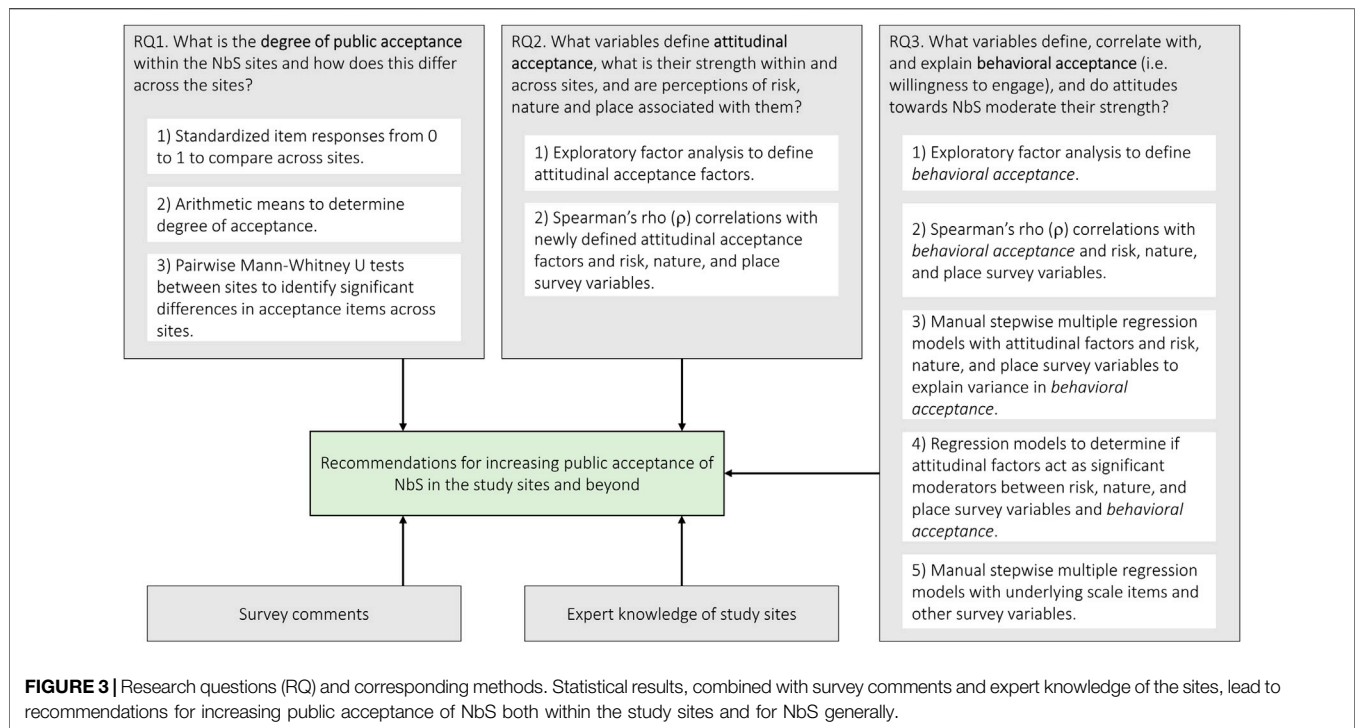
RQ1. What is the degree of public acceptance within the NbS sites and how does this differ across the sites?

1) Standardized item responses from 0 to 1 to compare across sites.

2) Arithmetic means to determine degree of acceptance.

3) Pairwise Mann-Whitney U tests between sites to identify significant differences in acceptance items across sites.

RQ2. What variables define attitudinal acceptance, what is their strength within and across sites, and are perceptions of risk, nature and place associated with them?

1) Exploratory factor analysis to define attitudinal acceptance factors.

2) Spearman's rho (ρ) correlations with newly defined attitudinal acceptance factors and risk, nature, and place survey variables.

RQ3. What variables define, correlate with, and explain behavioral acceptance (i.e. willingness to engage), and do attitudes towards NbS moderate their strength?

1) Exploratory factor analysis to define *behavioral acceptance*.

2) Spearman's rho (ρ) correlations with *behavioral acceptance* and risk, nature, and place survey variables.

3) Manual stepwise multiple regression models with attitudinal factors and risk, nature, and place survey variables to explain variance in *behavioral acceptance*.

4) Regression models to determine if attitudinal factors act as significant moderators between risk, nature, and place survey variables and *behavioral acceptance*.

5) Manual stepwise multiple regression models with underlying scale items and other survey variables.

Recommendations for increasing public acceptance of NbS in the study sites and beyond

Survey comments

Expert knowledge of study sites

**FIGURE 3 |** Research questions (RQ) and corresponding methods. Statistical results, combined with survey comments and expert knowledge of the sites, lead to recommendations for increasing public acceptance of NbS both within the study sites and for NbS generally.